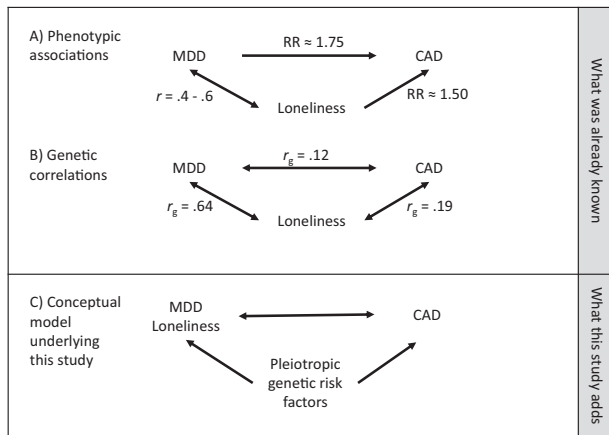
A) Phenotypic associations

MDD

RR ≈ 1.75

CAD

$r$ = .4 - .6

Loneliness

RR ≈ 1.50

B) Genetic correlations

MDD

$r_g$ = .12

CAD

$r_g$ = .64

Loneliness

$r_g$ = .19

What was already known

C) Conceptual model underlying this study

MDD
Loneliness

CAD

Pleiotropic genetic risk factors

What this study adds